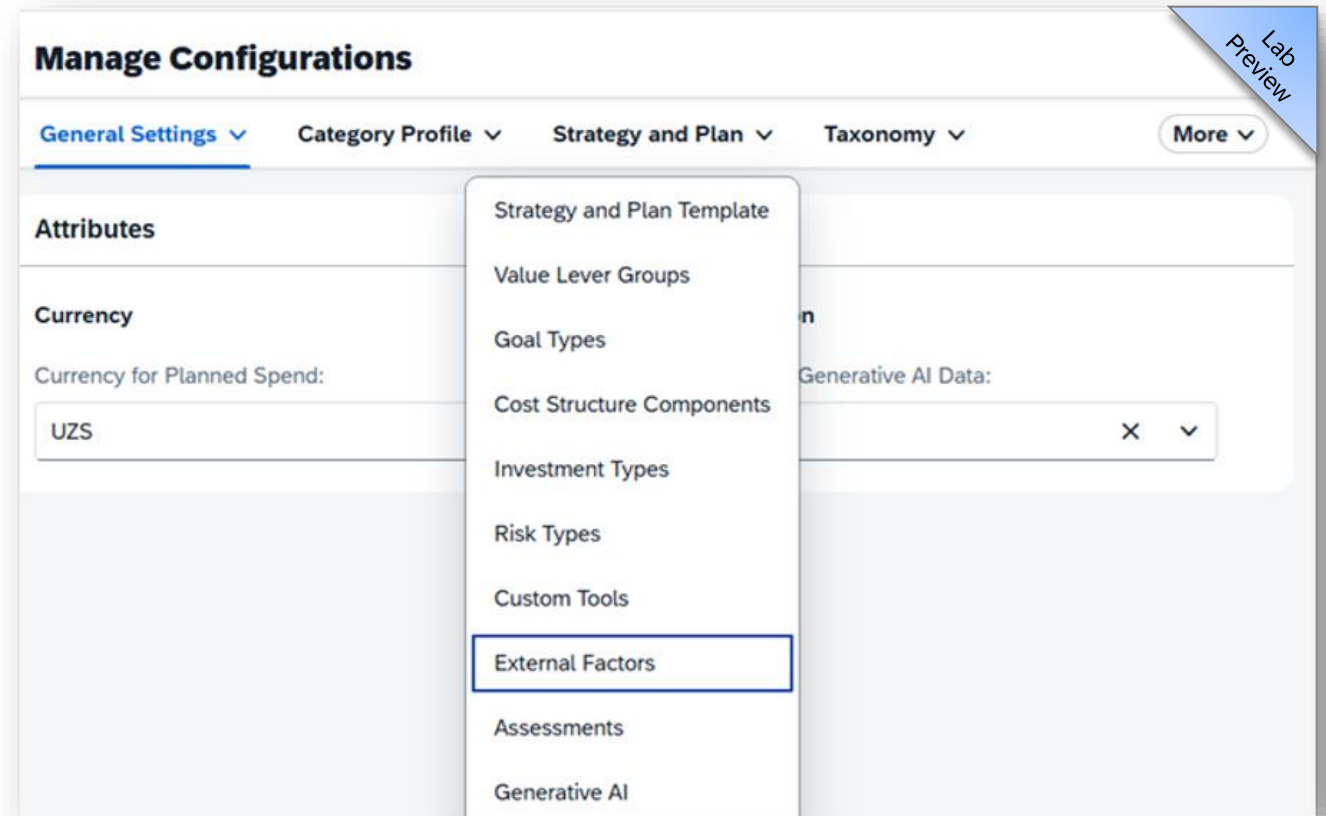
Manage Configurations

Lab Preview

General Settings ∨ Category Profile ∨ Strategy and Plan ∨ Taxonomy ∨ More ∨

Attributes

Currency

Currency for Planned Spend:

UZS

n

Generative AI Data:

× ∨

Strategy and Plan Template

Value Lever Groups

Goal Types

Cost Structure Components

Investment Types

Risk Types

Custom Tools

External Factors

Assessments

Generative AI